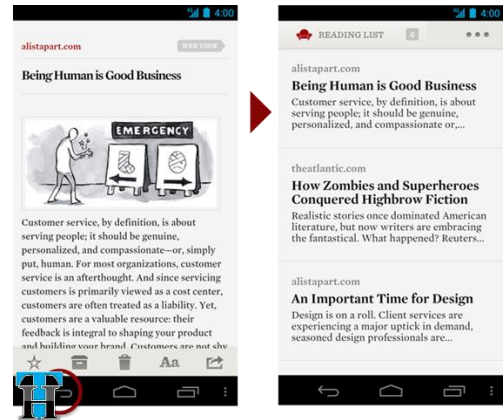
4:00

alistapart.com

WEB VIEW

Being Human is Good Business

EMERGENCY

Customer service, by definition, is about serving people; it should be genuine, personalized, and compassionate—or, simply put, human. For most organizations, customer service is an afterthought. And since servicing customers is primarily viewed as a cost center, customers are often treated as a liability. Yet, customers are a valuable resource: their feedback is integral to shaping your product and building your brand. Customers are not shy

Aa

4:00

READING LIST 6

alistapart.com

Being Human is Good Business

Customer service, by definition, is about serving people; it should be genuine, personalized, and compassionate or,...

theatlantic.com

How Zombies and Superheroes Conquered Highbrow Fiction

Realistic stories once dominated American literature, but now writers are embracing the fantastical. What happened? Reuters...

alistapart.com

An Important Time for Design

Design is on a roll. Client services are experiencing a major uptick in demand, seasoned design professionals are...